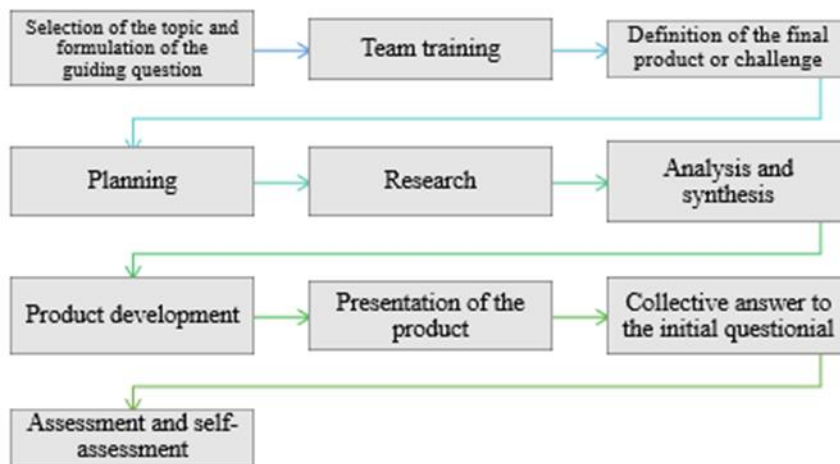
Selection of the topic and formulation of the guiding question

Team training

Definition of the final product or challenge

Planning

Research

Analysis and synthesis

Product development

Presentation of the product

Collective answer to the initial questionial

Assessment and self-assessment